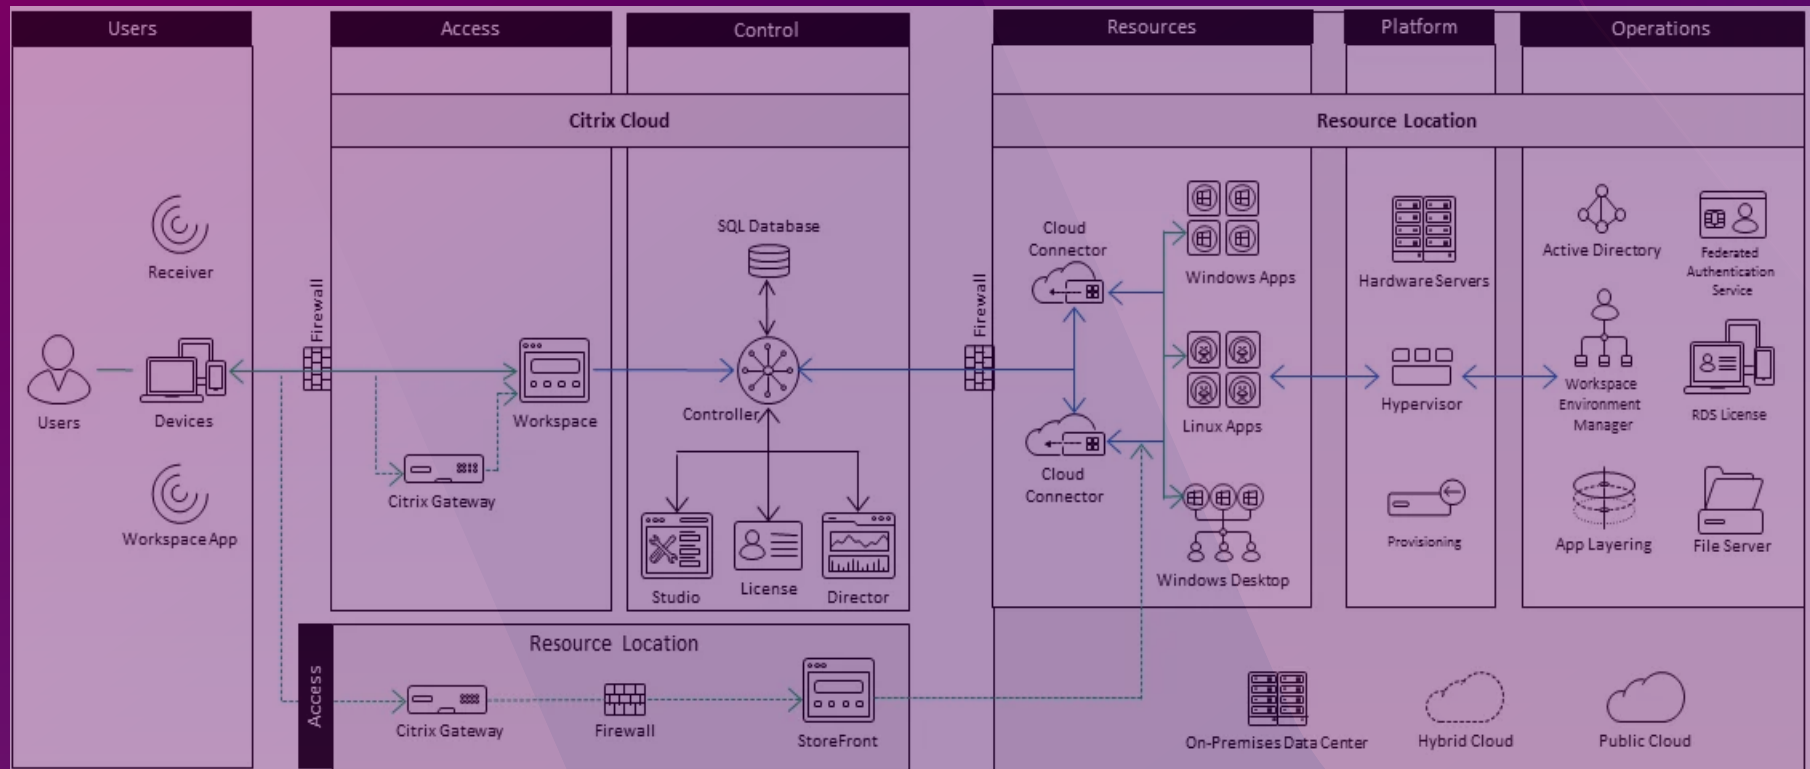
Users

Receiver

Users

Devices

Workspace App

Firewall

Access

Citrix Cloud

Workspace

Citrix Gateway

Control

SQL Database

Controller

Studio

License

Director

Access

Resource Location

Citrix Gateway

Firewall

StoreFront

Firewall

Resources

Resource Location

Cloud Connector

Windows Apps

Linux Apps

Cloud Connector

Windows Desktop

Platform

Hardware Servers

Hypervisor

Provisioning

Operations

Active Directory

Federated Authentication Service

Workspace Environment Manager

RDS License

App Layering

File Server

On-Premises Data Center

Hybrid Cloud

Public Cloud